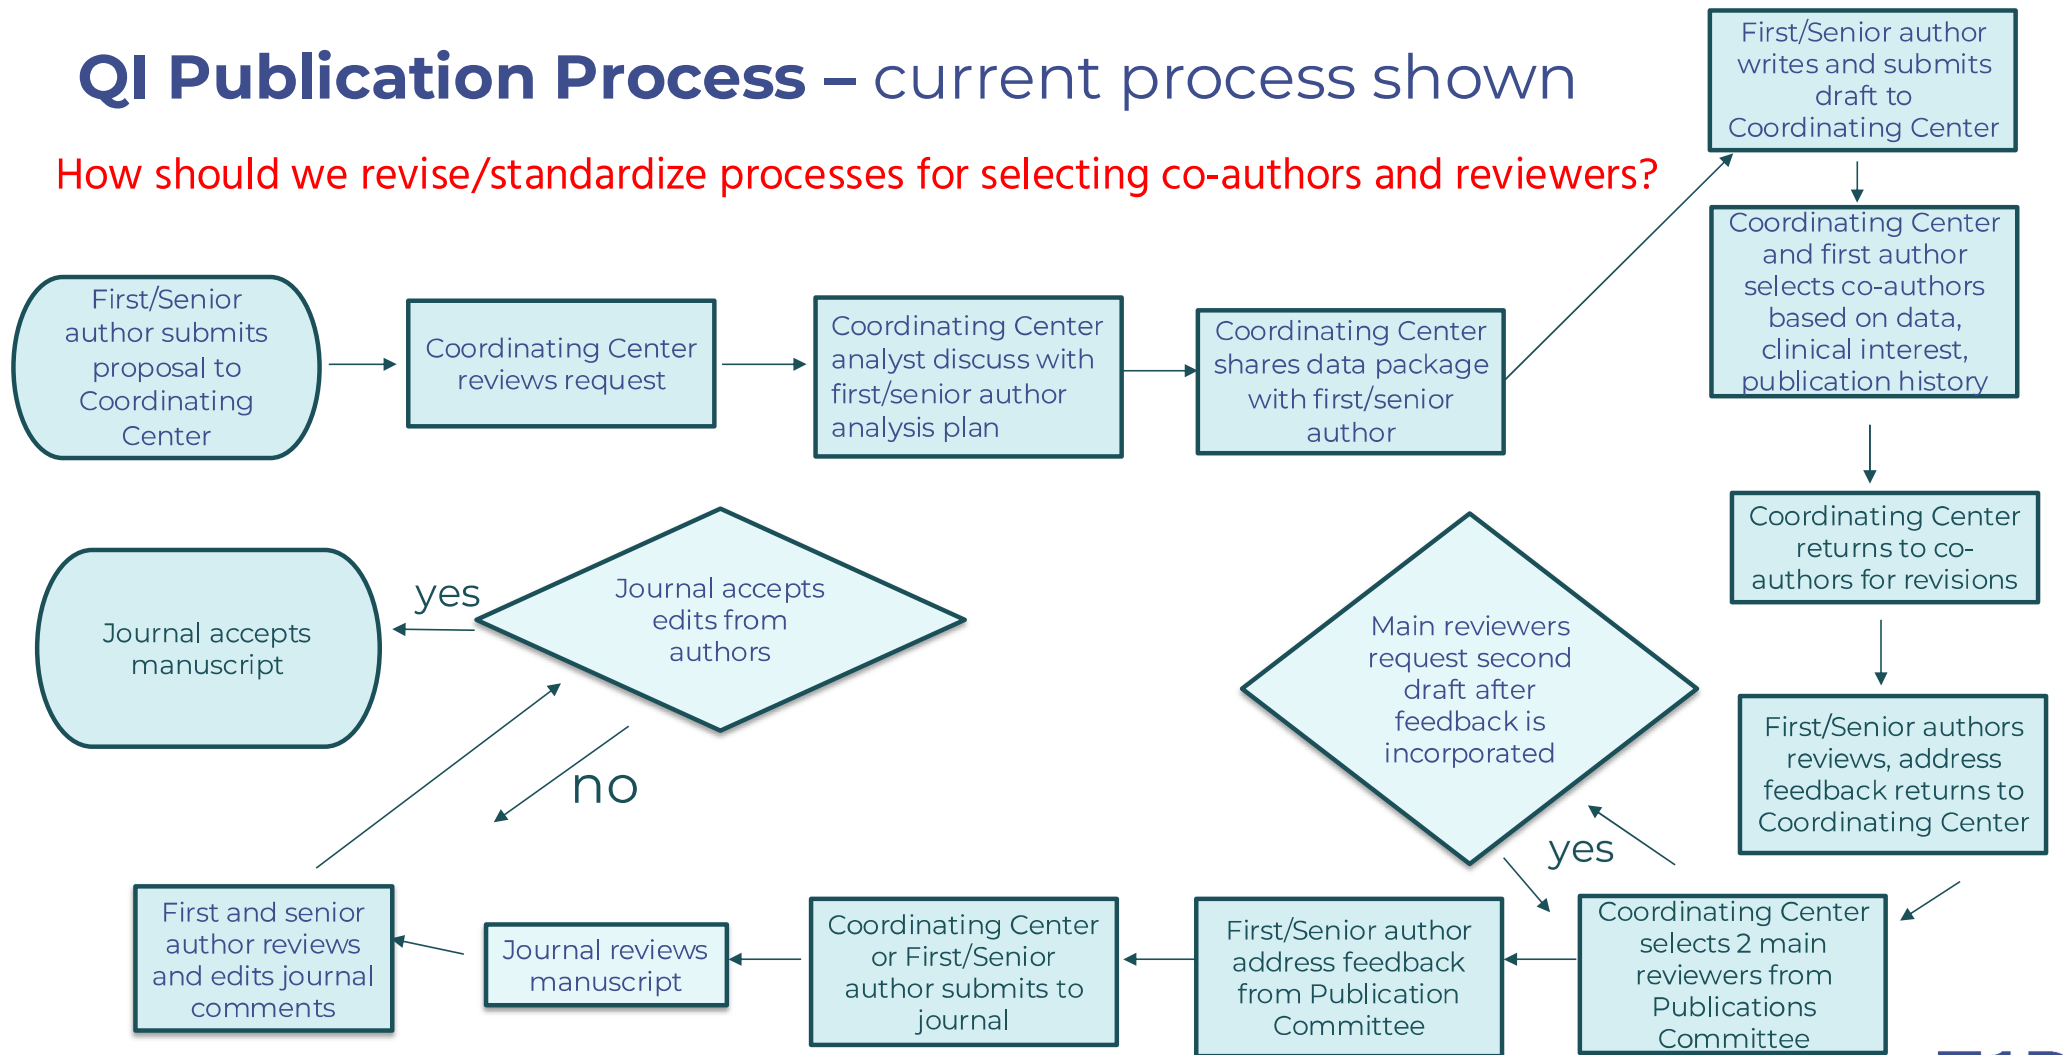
QI Publication Process – current process shown

How should we revise/standardize processes for selecting co-authors and reviewers?

First/Senior author submits proposal to Coordinating Center

Coordinating Center reviews request

Coordinating Center analyst discuss with first/senior author analysis plan

Coordinating Center shares data package with first/senior author

First/Senior author writes and submits draft to Coordinating Center

Coordinating Center and first author selects co-authors based on data, clinical interest, publication history

Coordinating Center returns to co-authors for revisions

First/Senior authors reviews, address feedback returns to Coordinating Center

Main reviewers request second draft after feedback is incorporated

yes

Coordinating Center selects 2 main reviewers from Publications Committee

First/Senior author address feedback from Publication Committee

Coordinating Center or First/Senior author submits to journal

Journal reviews manuscript

First and senior author reviews and edits journal comments

Journal accepts edits from authors

yes

no

Journal accepts manuscript